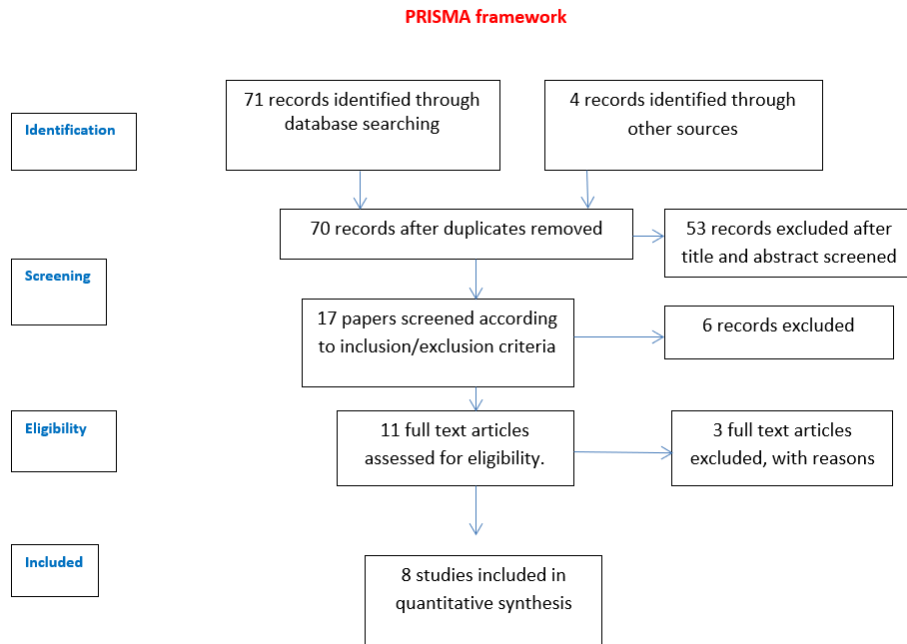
PRISMA framework

Identification

71 records identified through database searching

4 records identified through other sources

70 records after duplicates removed

53 records excluded after title and abstract screened

Screening

17 papers screened according to inclusion/exclusion criteria

6 records excluded

Eligibility

11 full text articles assessed for eligibility.

3 full text articles excluded, with reasons

Included

8 studies included in quantitative synthesis